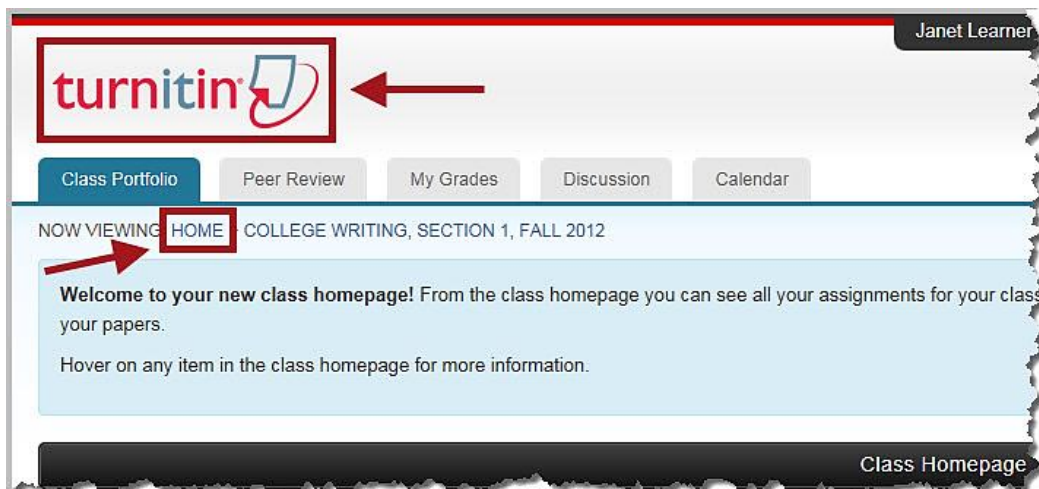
Janet Learner

turnitin

Class Portfolio | Peer Review | My Grades | Discussion | Calendar

NOW VIEWING: HOME > COLLEGE WRITING, SECTION 1, FALL 2012

**Welcome to your new class homepage!** From the class homepage you can see all your assignments for your clas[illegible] your papers.

Hover on any item in the class homepage for more information.

Class Homepage